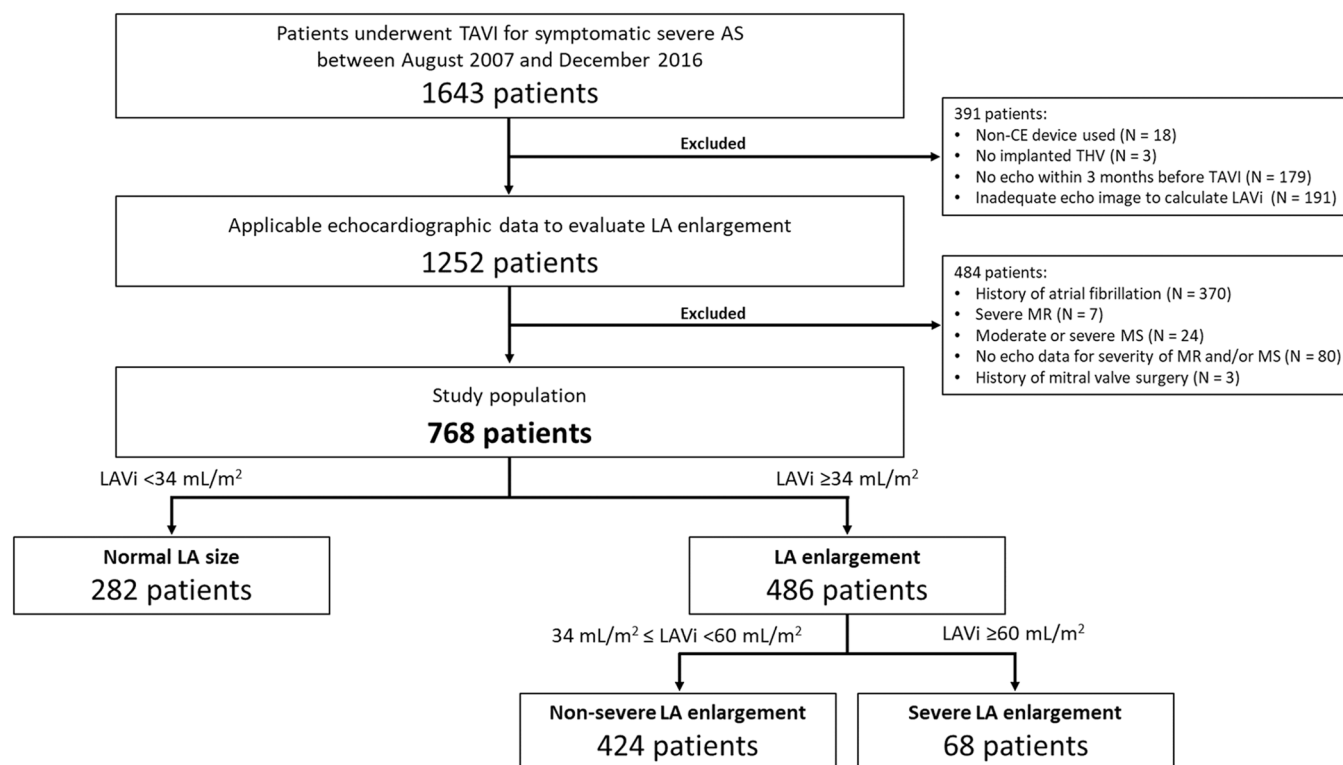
Patients underwent TAVI for symptomatic severe AS between August 2007 and December 2016
1643 patients

Excluded

391 patients:
• Non-CE device used (N = 18)
• No implanted THV (N = 3)
• No echo within 3 months before TAVI (N = 179)
• Inadequate echo image to calculate LAVi (N = 191)

Applicable echocardiographic data to evaluate LA enlargement
1252 patients

Excluded

484 patients:
• History of atrial fibrillation (N = 370)
• Severe MR (N = 7)
• Moderate or severe MS (N = 24)
• No echo data for severity of MR and/or MS (N = 80)
• History of mitral valve surgery (N = 3)

Study population
768 patients

LAVi <34 mL/m$^2$

LAVi ≥34 mL/m$^2$

Normal LA size
282 patients

LA enlargement
486 patients

34 mL/m$^2$ ≤ LAVi <60 mL/m$^2$

LAVi ≥60 mL/m$^2$

Non-severe LA enlargement
424 patients

Severe LA enlargement
68 patients